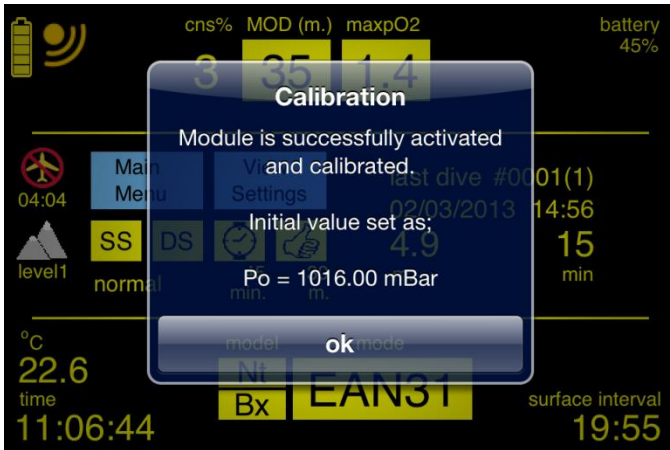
cns% MOD (m.) maxpO2
3 35 1.4
battery 45%

Calibration

Module is successfully activated and calibrated.

Initial value set as;

Po = 1016.00 mBar

ok

04:04
Main Menu
View Settings
last dive #0001(1)
02/03/2013 14:56
4.9
15
level1
SS DS
normal
min. m.
min
°C
22.6
model
mode
Nt
Bx
EAN31
time
11:06:44
surface interval
19:55